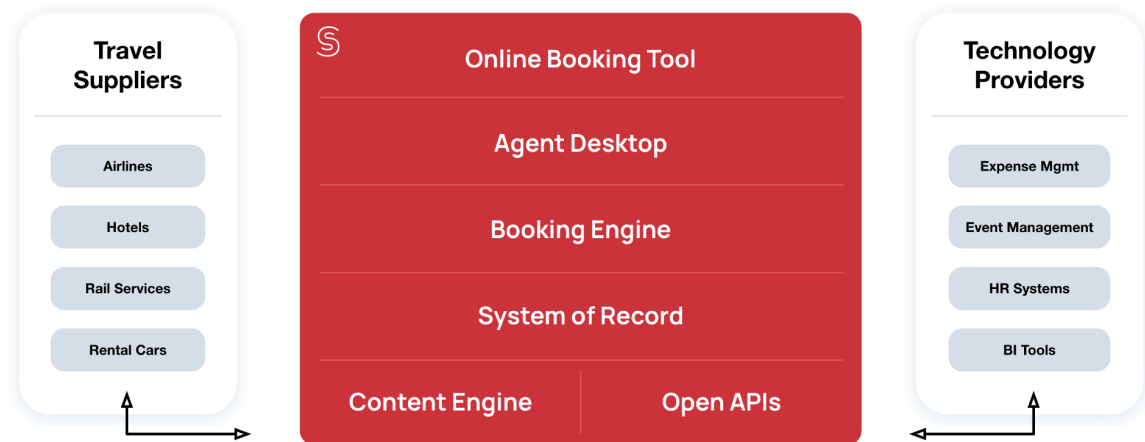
Travel Suppliers

Airlines

Hotels

Rail Services

Rental Cars

Online Booking Tool

Agent Desktop

Booking Engine

System of Record

Content Engine

Open APIs

Technology Providers

Expense Mgmt

Event Management

HR Systems

BI Tools